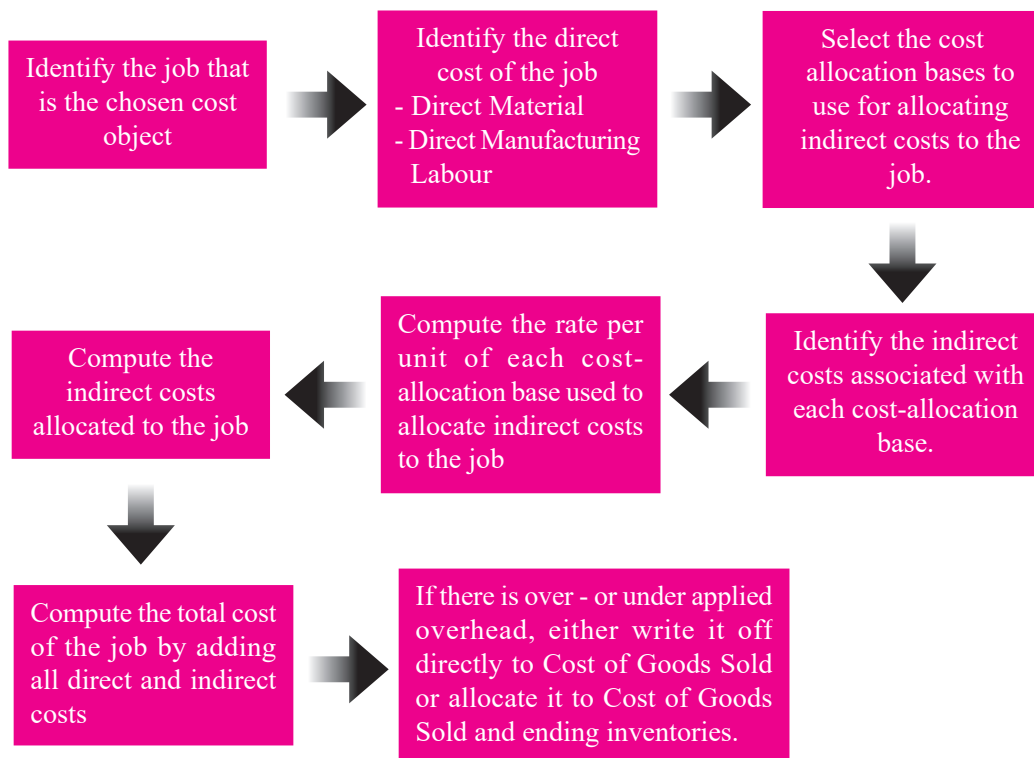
Identify the job that is the chosen cost object

Identify the direct cost of the job
- Direct Material
- Direct Manufacturing Labour

Select the cost allocation bases to use for allocating indirect costs to the job.

Identify the indirect costs associated with each cost-allocation base.

Compute the rate per unit of each cost-allocation base used to allocate indirect costs to the job

Compute the indirect costs allocated to the job

Compute the total cost of the job by adding all direct and indirect costs

If there is over - or under applied overhead, either write it off directly to Cost of Goods Sold or allocate it to Cost of Goods Sold and ending inventories.